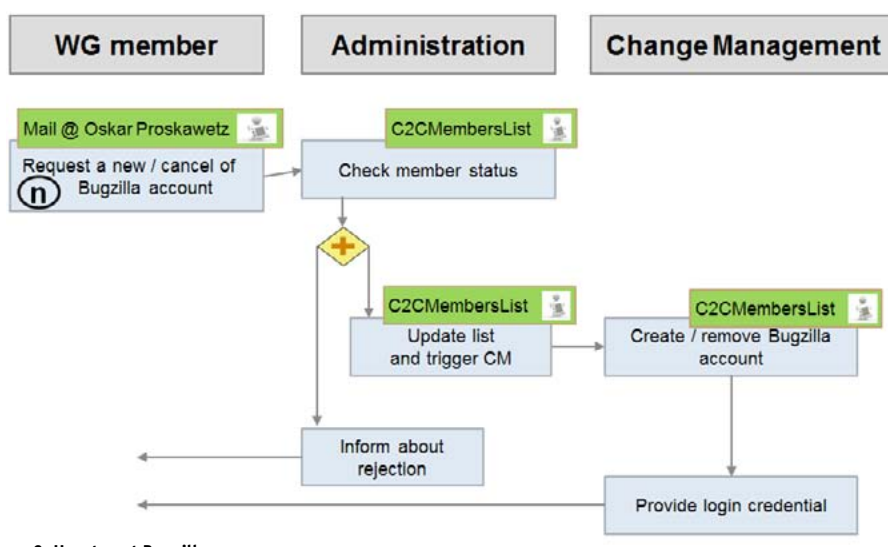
WG member

Administration

Change Management

Mail @ Oskar Proskawetz

Request a new / cancel of Bugzilla account

n

C2CMembersList

Check member status

C2CMembersList

Update list and trigger CM

C2CMembersList

Create / remove Bugzilla account

Inform about rejection

Provide login credential

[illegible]